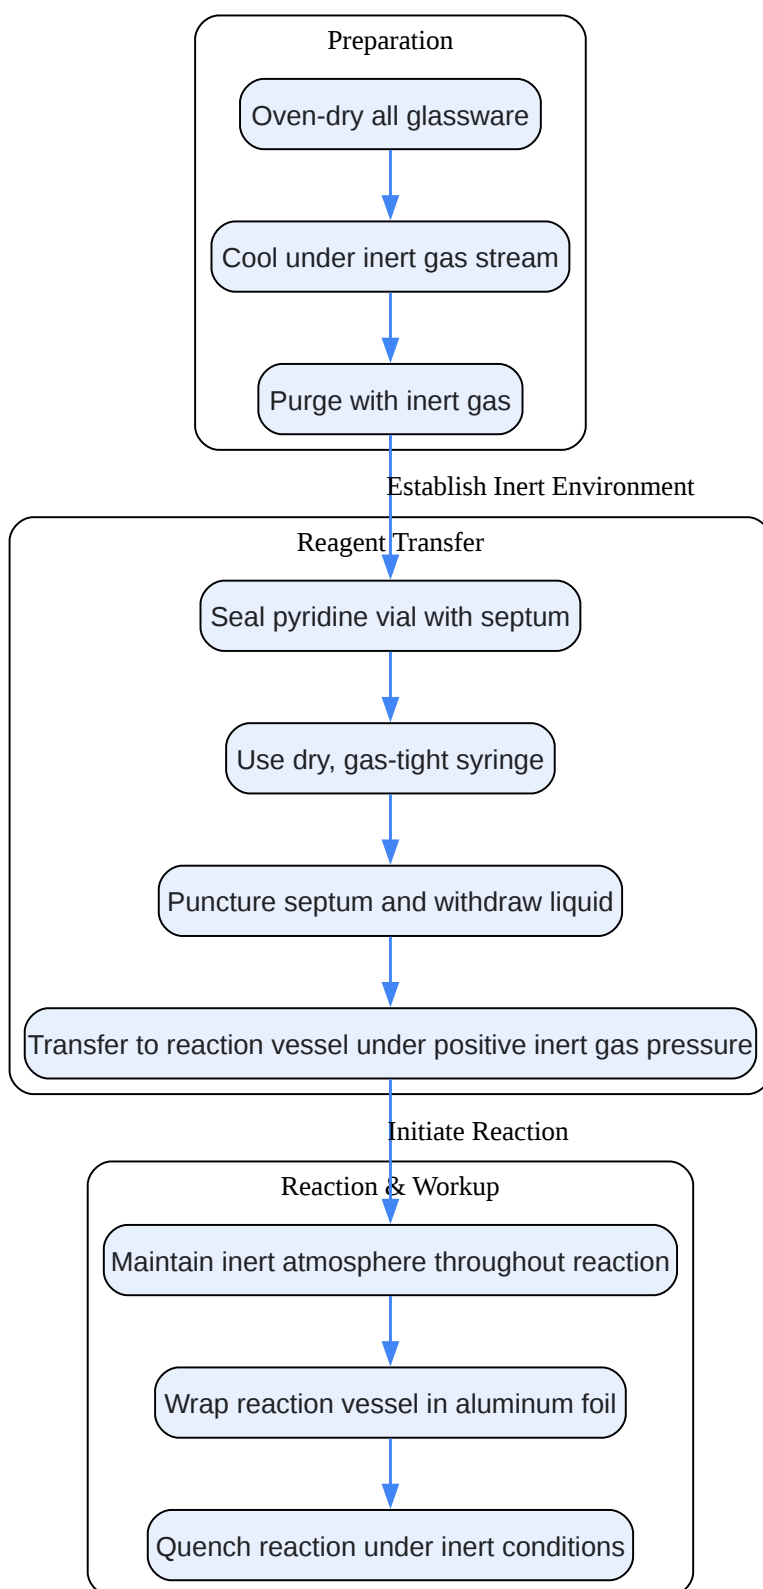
Preparation

Oven-dry all glassware

Cool under inert gas stream

Purge with inert gas

Establish Inert Environment

Reagent Transfer

Seal pyridine vial with septum

Use dry, gas-tight syringe

Puncture septum and withdraw liquid

Transfer to reaction vessel under positive inert gas pressure

Initiate Reaction

Reaction & Workup

Maintain inert atmosphere throughout reaction

Wrap reaction vessel in aluminum foil

Quench reaction under inert conditions